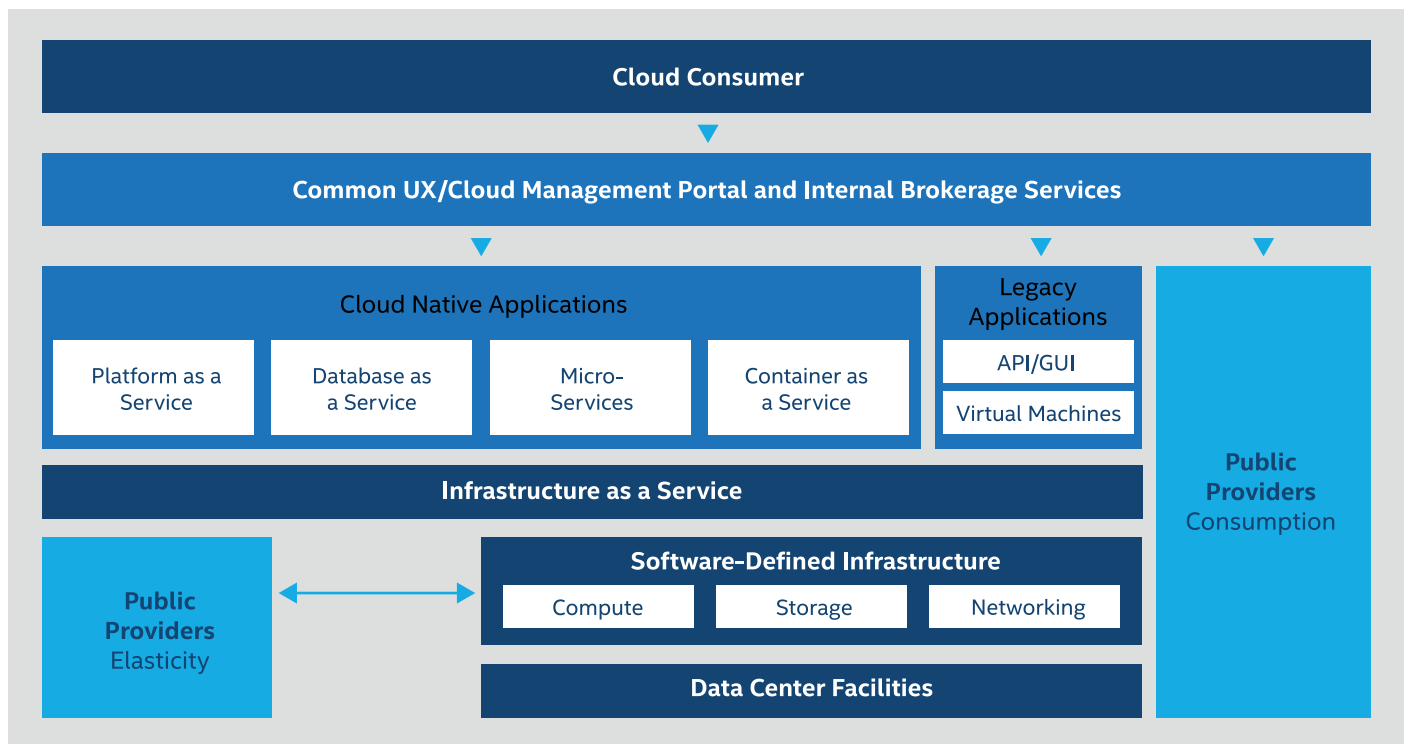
Cloud Consumer

Common UX/Cloud Management Portal and Internal Brokerage Services

Cloud Native Applications

Platform as a Service

Database as a Service

Micro-Services

Container as a Service

Legacy Applications

API/GUI

Virtual Machines

Public Providers Consumption

Infrastructure as a Service

Public Providers Elasticity

Software-Defined Infrastructure

Compute

Storage

Networking

Data Center Facilities